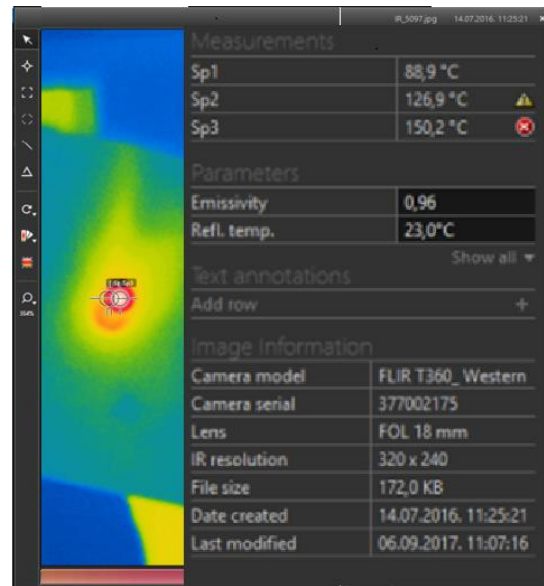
IR_5097.jpg 14.07.2016. 11:25:21

Measurements

| Sp1 | 88,9 °C |
|---|---|
| Sp2 | 126,9 °C |
| Sp3 | 150,2 °C |

Parameters

| Emissivity | 0,96 |
|---|---|
| Refl. temp. | 23,0°C |

Show all

Text annotations

Add row +

Image Information

| Camera model | FLIR T360_ Western |
|---|---|
| Camera serial | 377002175 |
| Lens | FOL 18 mm |
| IR resolution | 320 x 240 |
| File size | 172,0 KB |
| Date created | 14.07.2016. 11:25:21 |
| Last modified | 06.09.2017. 11:07:16 |